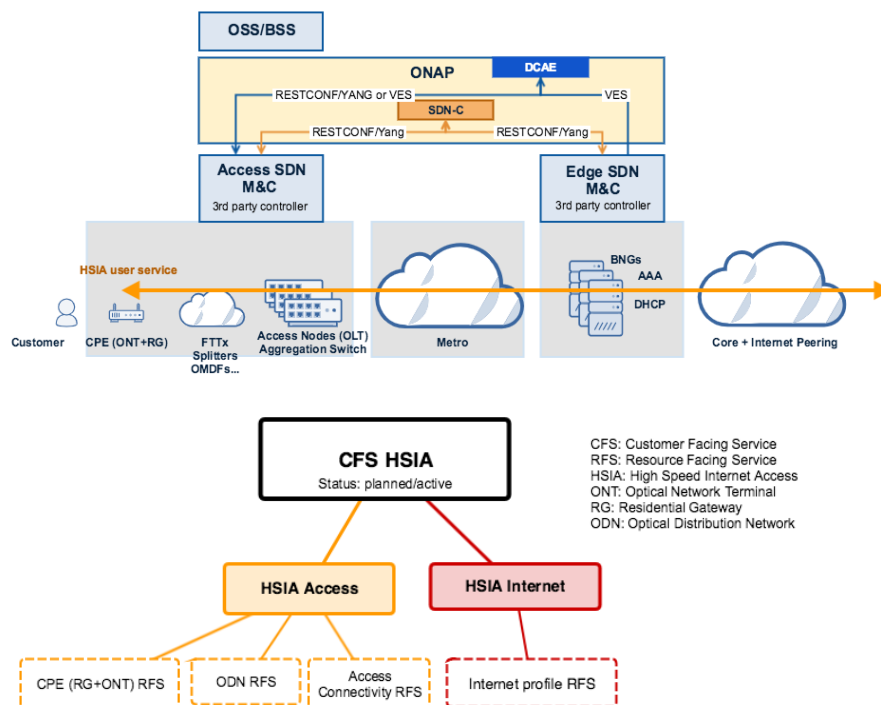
OSS/BSS

ONAP

DCAE

RESTCONF/YANG or VES

VES

SDN-C

RESTCONF/Yang

RESTCONF/Yang

Access SDN M&C
3rd party controller

Edge SDN M&C
3rd party controller

HSIA user service

BNGs

AAA

DHCP

Customer

CPE (ONT+RG)

FTTx Splitters OMDFs...

Access Nodes (OLT) Aggregation Switch

Metro

Core + Internet Peering

CFS HSIA
Status: planned/active

CFS: Customer Facing Service
RFS: Resource Facing Service
HSIA: High Speed Internet Access
ONT: Optical Network Terminal
RG: Residential Gateway
ODN: Optical Distribution Network

HSIA Access

HSIA Internet

CPE (RG+ONT) RFS

ODN RFS

Access Connectivity RFS

Internet profile RFS